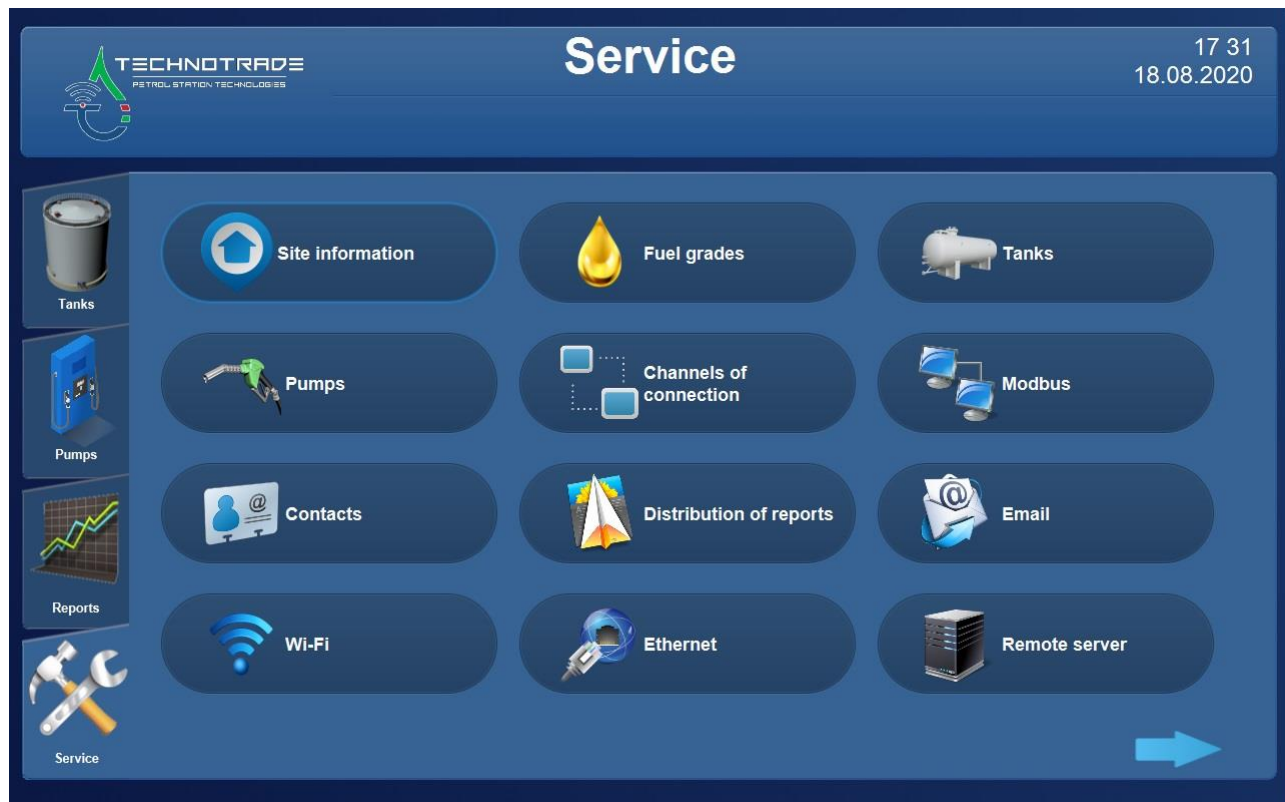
TECHNOTRADE
PETROL STATION TECHNOLOGIES

Service

17 31
18.08.2020

Tanks

Pumps

Reports

Service

Site information

Fuel grades

Tanks

Pumps

Channels of connection

Modbus

Contacts

Distribution of reports

Email

Wi-Fi

Ethernet

Remote server